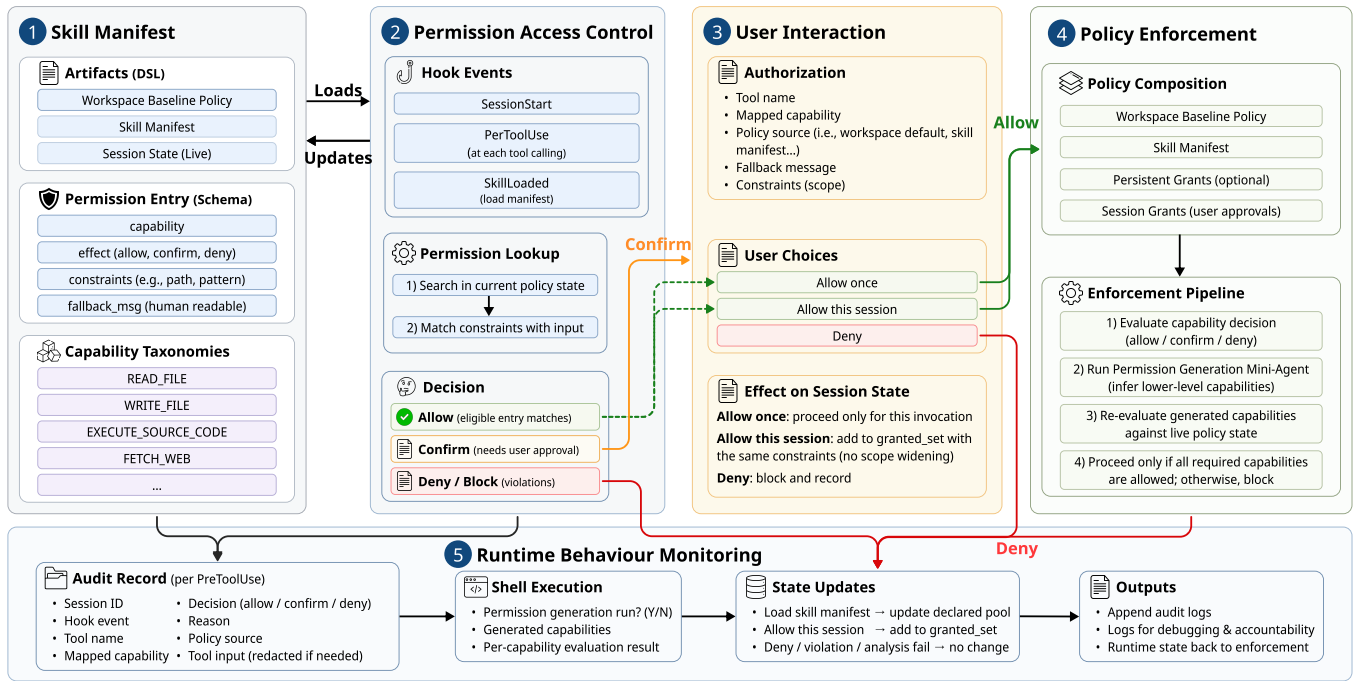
1 Skill Manifest

Artifacts (DSL)

Workspace Baseline Policy

Skill Manifest

Session State (Live)

Permission Entry (Schema)

capability

effect (allow, confirm, deny)

constraints (e.g., path, pattern)

fallback_msg (human readable)

Capability Taxonomies

READ_FILE

WRITE_FILE

EXECUTE_SOURCE_CODE

FETCH_WEB

...

Loads

Updates

2 Permission Access Control

Hook Events

SessionStart

PerToolUse
(at each tool calling)

SkillLoaded
(load manifest)

Permission Lookup

1) Search in current policy state

2) Match constraints with input

Decision

Allow (eligible entry matches)

Confirm (needs user approval)

Deny / Block (violations)

Confirm

3 User Interaction

Authorization

- Tool name
- Mapped capability
- Policy source (i.e., workspace default, skill manifest...)
- Fallback message
- Constraints (scope)

User Choices

Allow once

Allow this session

Deny

Effect on Session State

Allow once: proceed only for this invocation

Allow this session: add to granted_set with the same constraints (no scope widening)

Deny: block and record

Allow

4 Policy Enforcement

Policy Composition

Workspace Baseline Policy

Skill Manifest

Persistent Grants (optional)

Session Grants (user approvals)

Enforcement Pipeline

1) Evaluate capability decision
(allow / confirm / deny)

2) Run Permission Generation Mini-Agent
(infer lower-level capabilities)

3) Re-evaluate generated capabilities against live policy state

4) Proceed only if all required capabilities are allowed; otherwise, block

Deny

5 Runtime Behaviour Monitoring

Audit Record (per PreToolUse)

- Session ID
- Hook event
- Tool name
- Mapped capability
- Decision (allow / confirm / deny)
- Reason
- Policy source
- Tool input (redacted if needed)

Shell Execution

- Permission generation run? (Y/N)
- Generated capabilities
- Per-capability evaluation result

State Updates

- Load skill manifest → update declared pool
- Allow this session → add to granted_set
- Deny / violation / analysis fail → no change

Outputs

- Append audit logs
- Logs for debugging & accountability
- Runtime state back to enforcement